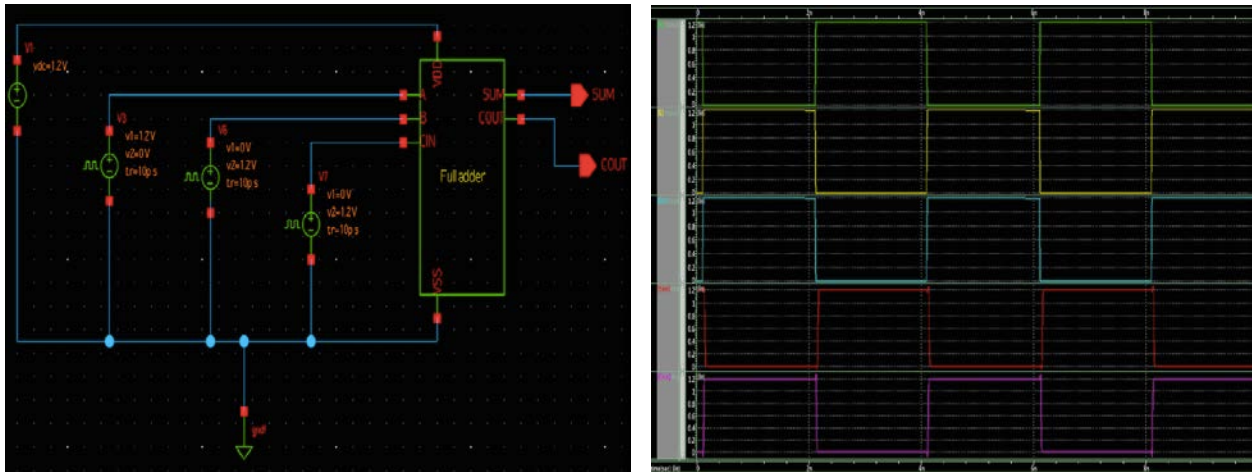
V1
vdc=1.2V

V3
v1=1.2V
v2=0V
tr=10ps

V6
v1=0V
v2=1.2V
tr=10ps

V7
v1=0V
v2=1.2V
tr=10ps

VDD
A
B
CIN
SUM
COUT
Fulladder
VSS

SUM
COUT

gnd

1.2
1
0.8
0.6
0.4
0.2
0

1.2
1
0.8
0.6
0.4
0.2
0

1.2
1
0.8
0.6
0.4
0.2
0

1.2
1
0.8
0.6
0.4
0.2
0

1.2
1
0.8
0.6
0.4
0.2
0

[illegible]